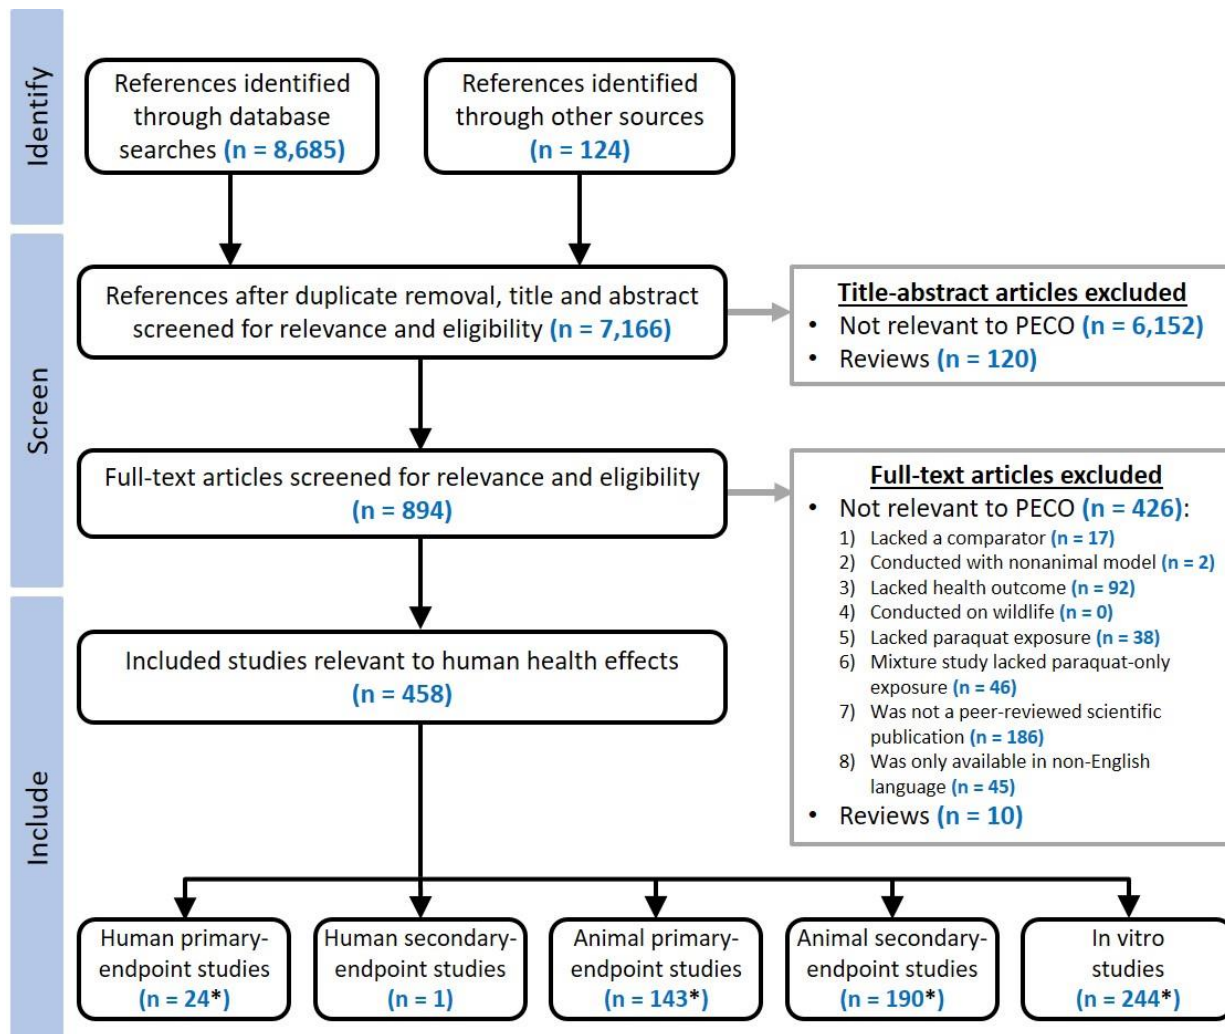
Identify

References identified through database searches (n = 8,685)

References identified through other sources (n = 124)

Screen

References after duplicate removal, title and abstract screened for relevance and eligibility (n = 7,166)

Title-abstract articles excluded
• Not relevant to PECO (n = 6,152)
• Reviews (n = 120)

Full-text articles screened for relevance and eligibility (n = 894)

Full-text articles excluded
• Not relevant to PECO (n = 426):
1) Lacked a comparator (n = 17)
2) Conducted with nonanimal model (n = 2)
3) Lacked health outcome (n = 92)
4) Conducted on wildlife (n = 0)
5) Lacked paraquat exposure (n = 38)
6) Mixture study lacked paraquat-only exposure (n = 46)
7) Was not a peer-reviewed scientific publication (n = 186)
8) Was only available in non-English language (n = 45)
• Reviews (n = 10)

Include

Included studies relevant to human health effects (n = 458)

Human primary-endpoint studies (n = 24*)

Human secondary-endpoint studies (n = 1)

Animal primary-endpoint studies (n = 143*)

Animal secondary-endpoint studies (n = 190*)

In vitro studies (n = 244*)